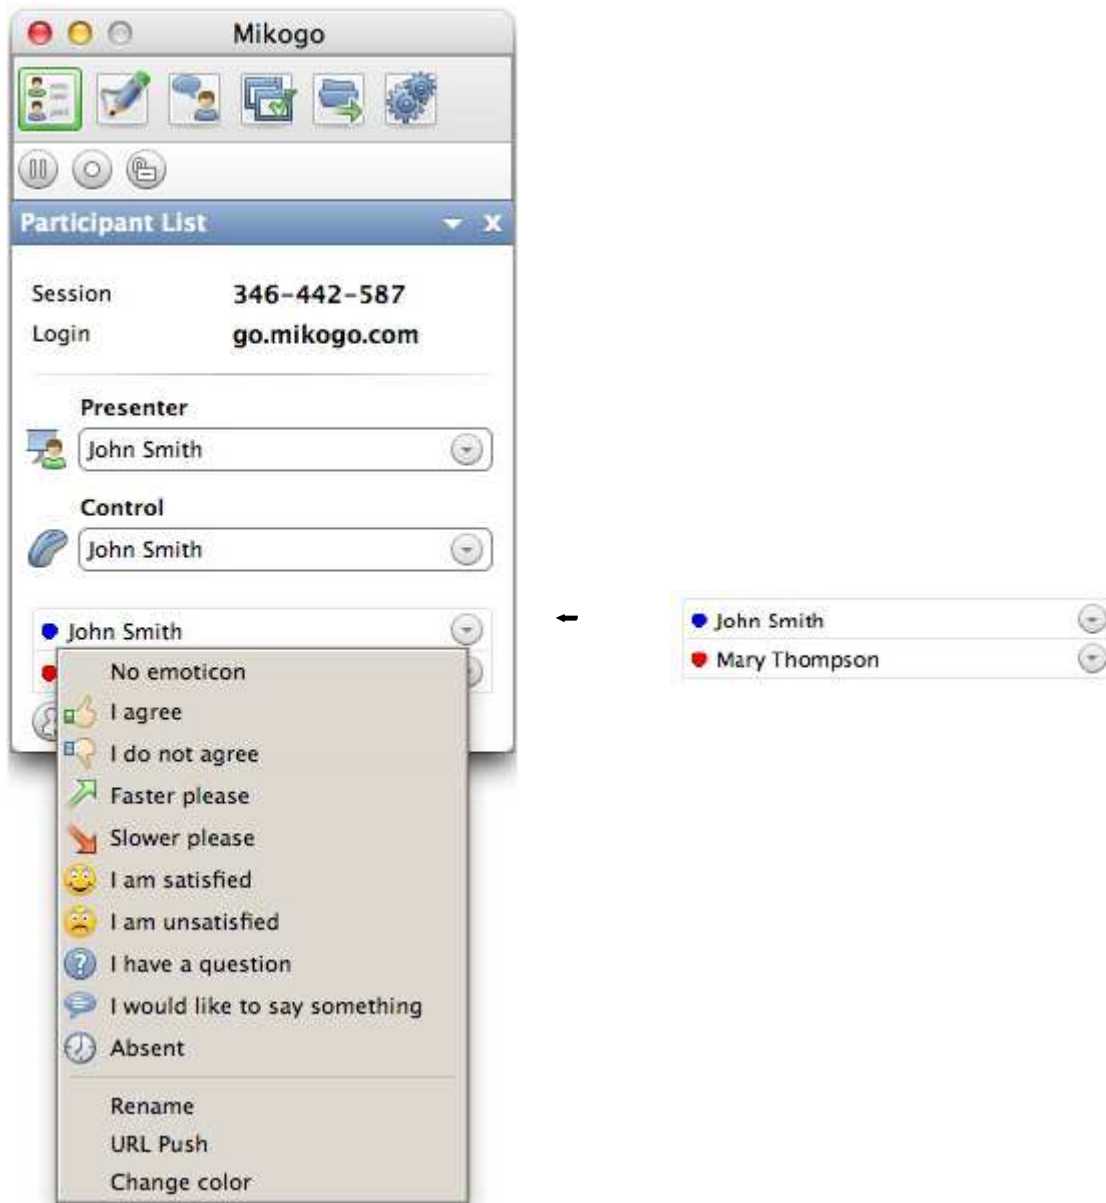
Mikogo

Participant List

Session 346-442-587
Login go.mikogo.com

Presenter
John Smith

Control
John Smith

John Smith

No emoticon
I agree
I do not agree
Faster please
Slower please
I am satisfied
I am unsatisfied
I have a question
I would like to say something
Absent

Rename
URL Push
Change color

John Smith
Mary Thompson